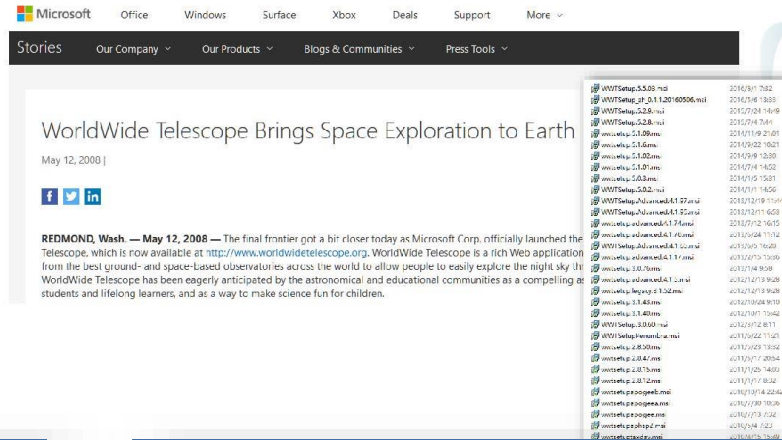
Microsoft Office Windows Surface Xbox Deals Support More

Stories Our Company Our Products Blogs & Communities Press Tools

WorldWide Telescope Brings Space Exploration to Earth

May 12, 2008 |

REDMOND, Wash. — May 12, 2008 — The final frontier got a bit closer today as Microsoft Corp. officially launched the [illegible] Telescope, which is now available at http://www.worldwidetelescope.org. WorldWide Telescope is a rich Web application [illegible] from the best ground- and space-based observatories across the world to allow people to easily explore the night sky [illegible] WorldWide Telescope has been eagerly anticipated by the astronomical and educational communities as a compelling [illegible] students and lifelong learners, and as a way to make science fun for children.

| | |
|---|---|
| WWTSetup.5.5.08.msi | 2016/9/1 7:82 |
| WWTSetup_pf_0.1.1.20160506.msi | 2016/5/6 13:33 |
| WWTSetup.5.2.9.msi | 2015/7/24 14:49 |
| WWTSetup.5.2.8.msi | 2015/7/4 7:41 |
| wwtsetup.5.1.09.msi | 2014/11/9 21:01 |
| wwtsetup.5.1.6.msi | 2014/9/22 10:21 |
| wwtsetup.5.1.02.msi | 2014/9/9 12:30 |
| wwtsetup.5.1.01.msi | 2014/7/14 14:52 |
| wwtsetup.5.0.3.msi | 2014/1/5 15:31 |
| wwtsetup.5.0.2.msi | 2014/1/1 14:56 |
| WWTSetup.Advanced.4.1.57.msi | 2013/12/19 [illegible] |
| WWTSetup.Advanced.4.1.52.msi | 2013/12/11 6:53 |
| wwtsetup.advanced.4.1.4.msi | 2013/7/12 16:13 |
| wwtsetup.advanced.4.1.0.msi | 2013/6/24 11:02 |
| wwtsetup.advanced.4.1 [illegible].msi | 2013/5/5 16:29 |
| wwtsetup.advanced.4.1.1.msi | 2013/2/15 13:06 |
| wwtsetup.3.0.76.msi | 2012/12/4 9:38 |
| wwtsetup.advanced.4.1.0.msi | 2012/12/19 9:26 |
| wwtsetup.legacy.3.1.52.msi | 2012/12/19 9:26 |
| wwtsetup.3.1.43.msi | 2012/10/24 9:10 |
| wwtsetup.3.1.40.msi | 2012/10/1 15:42 |
| WWTSetup.3.0.60.msi | 2012/2/8 8:11 |
| WWTSetup.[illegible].msi | 2011/5/22 11:21 |
| wwtsetup.2.8.50.msi | 2011/3/29 13:52 |
| wwtsetup.2.8.47.msi | 2011/3/17 20:54 |
| wwtsetup.2.8.15.msi | 2011/1/25 14:00 |
| wwtsetup.2.8.12.msi | 2011/1/17 8:32 |
| wwtsetup.papogeeb.msi | 2010/10/14 22:45 |
| wwtsetup.papogeea.msi | 2010/7/30 16:36 |
| wwtsetup.papogee.msi | 2010/7/13 7:32 |
| wwtsetup.pphsp2.msi | 2010/5/4 7:23 |
| wwtsetup.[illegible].msi | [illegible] |